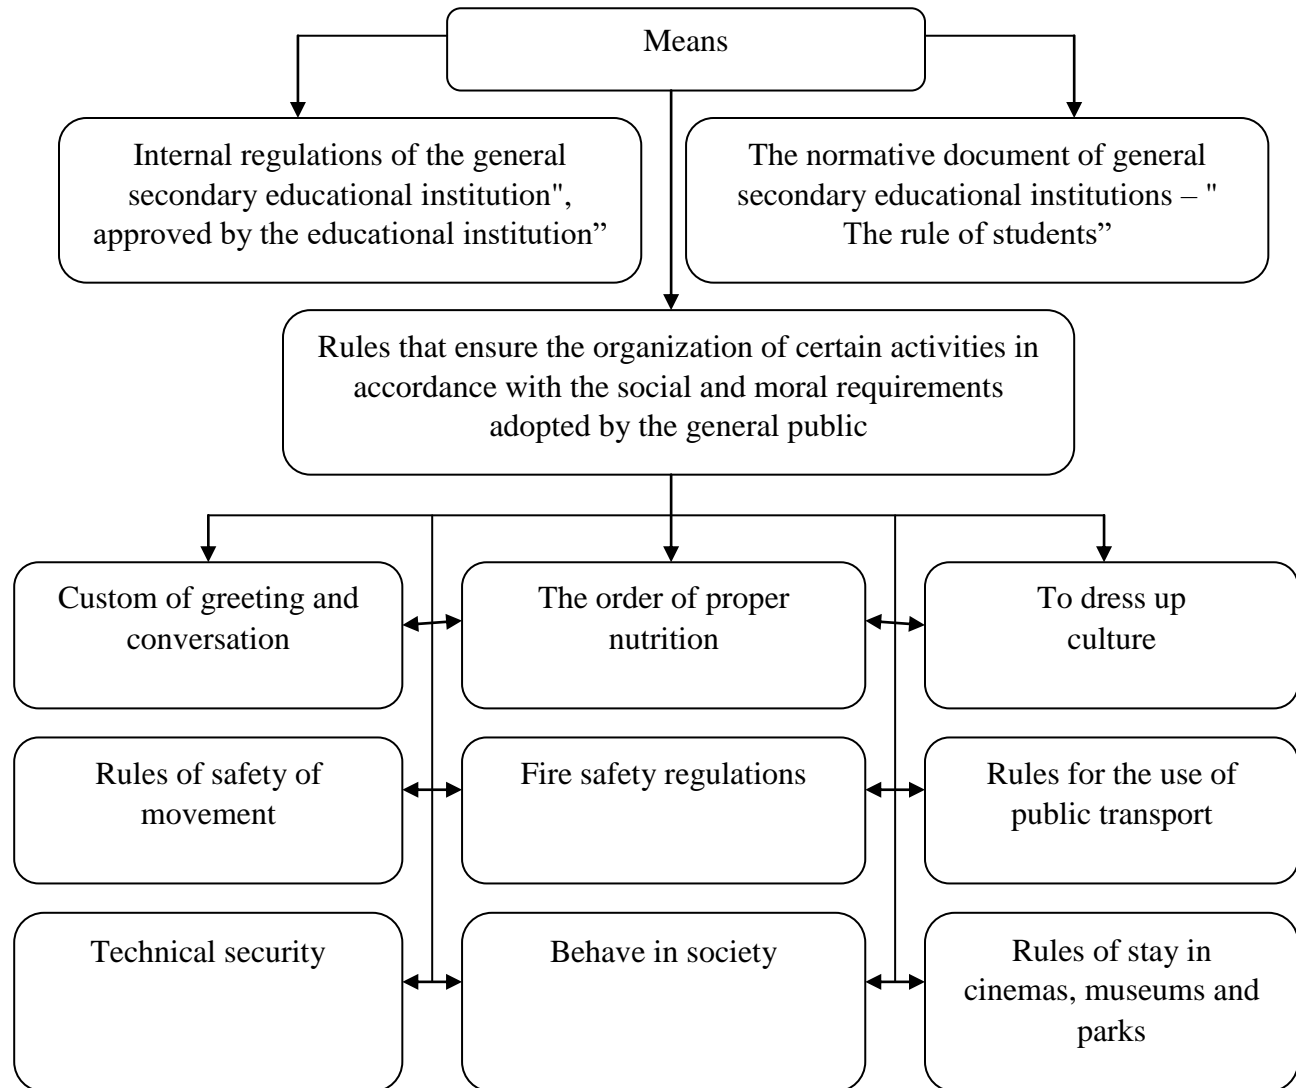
Means

Internal regulations of the general secondary educational institution", approved by the educational institution”

The normative document of general secondary educational institutions – " The rule of students”

Rules that ensure the organization of certain activities in accordance with the social and moral requirements adopted by the general public

Custom of greeting and conversation

The order of proper nutrition

To dress up culture

Rules of safety of movement

Fire safety regulations

Rules for the use of public transport

Technical security

Behave in society

Rules of stay in cinemas, museums and parks